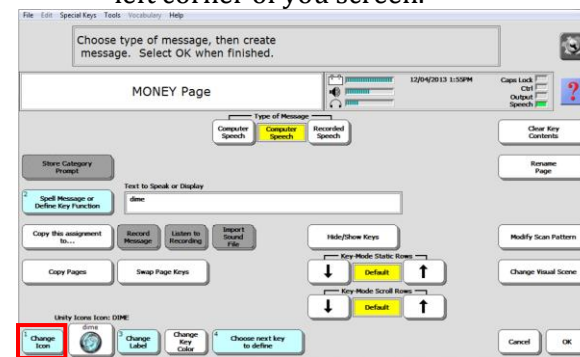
left corner of you screen.

File Edit Special Keys Tools Vocabulary Help

Choose type of message, then create message. Select OK when finished.

MONEY Page

12/04/2013 1:55PM

Caps Lock
Ctrl
Output
Speech

Type of Message

Computer Speech

Computer Speech

Recorded Speech

Clear Key Contents

Store Category Prompt

Rename Page

Text to Speak or Display

2 Spell Message or Define Key Function

dime

Copy this assignment to...

Record Message

Listen to Recording

Import Sound File

Hide/Show Keys

Modify Scan Pattern

Key-Mode Static Rows

Copy Pages

Swap Page Keys

Default

Change Visual Scene

Key-Mode Scroll Rows

Default

Unity Icons Icon: DIME

1 Change Icon

dime

3 Change Label

Change Key Color

4 Choose next key to define

Cancel

OK